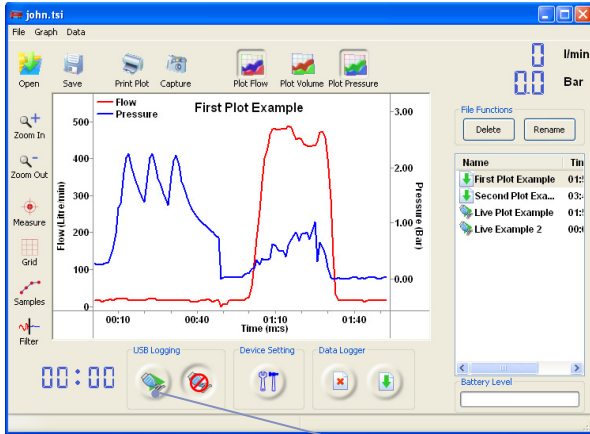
john.tsi

File Graph Data

Open Save Print Plot Capture Plot Flow Plot Volume Plot Pressure

0 l/min
0.0 Bar

Zoom In
Zoom Out
Measure
Grid
Samples
Filter

First Plot Example

Flow
Pressure

500
400
300
200
100
0

3.00
2.00
1.00
0.00

Flow (Litre/min)
Pressure (Bar)

00:10 00:40 01:10 01:40
Time (m:s)

File Functions
Delete Rename

| Name | Tin |
|---|---|
| First Plot Example | 01:5 |
| Second Plot Exa... | 03:4 |
| Live Plot Example | 01:5 |
| Live Example 2 | 00:0 |

Battery Level

00:00

USB Logging
Device Setting
Data Logger